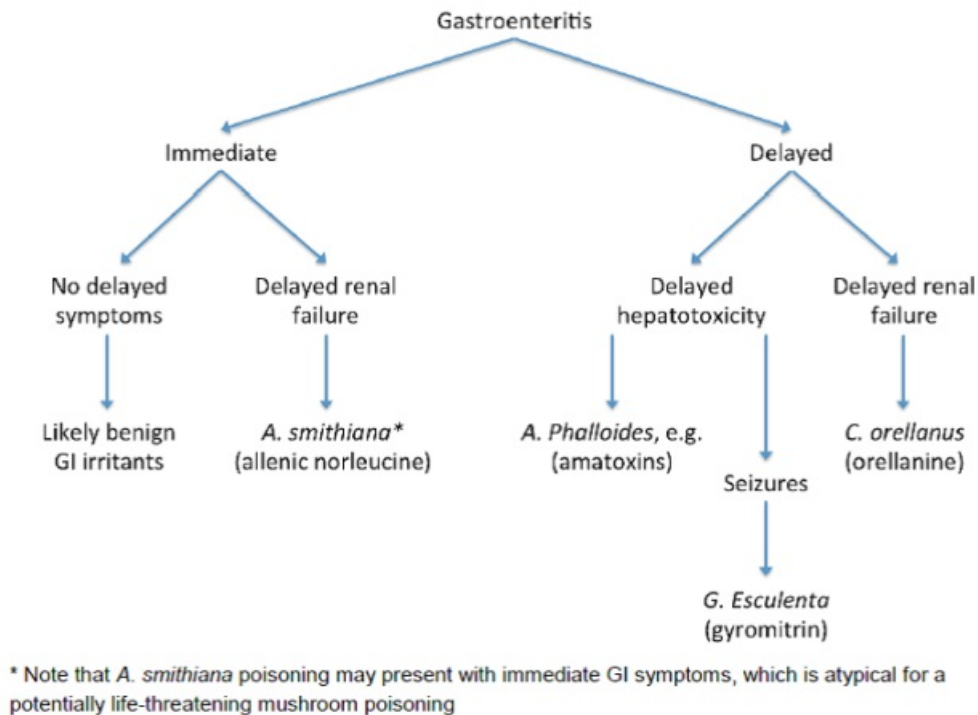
Gastroenteritis

Immediate

Delayed

No delayed symptoms

Delayed renal failure

Likely benign GI irritants

A. smithiana*
(allenic norleucine)

Delayed hepatotoxicity

Delayed renal failure

A. Phalloides, e.g.
(amatoxins)

Seizures

G. Esculenta
(gyromitrin)

C. orellanus
(orellanine)

* Note that A. smithiana poisoning may present with immediate GI symptoms, which is atypical for a potentially life-threatening mushroom poisoning